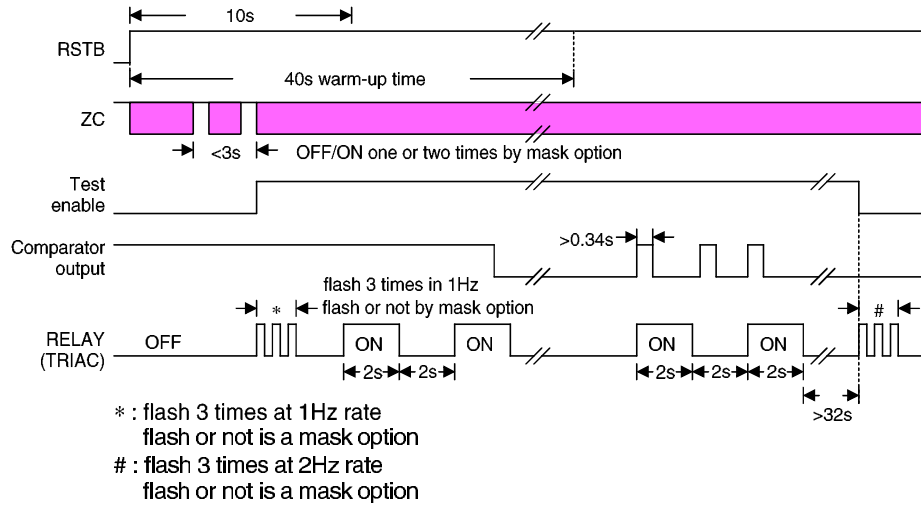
10s

RSTB

40s warm-up time

ZC

<3s

OFF/ON one or two times by mask option

Test enable

Comparator output

>0.34s

flash 3 times in 1Hz

flash or not by mask option

*

#

RELAY (TRIAC)

OFF

ON

ON

ON

ON

2s

2s

2s

2s

2s

>32s

* : flash 3 times at 1Hz rate
flash or not is a mask option

# : flash 3 times at 2Hz rate
flash or not is a mask option